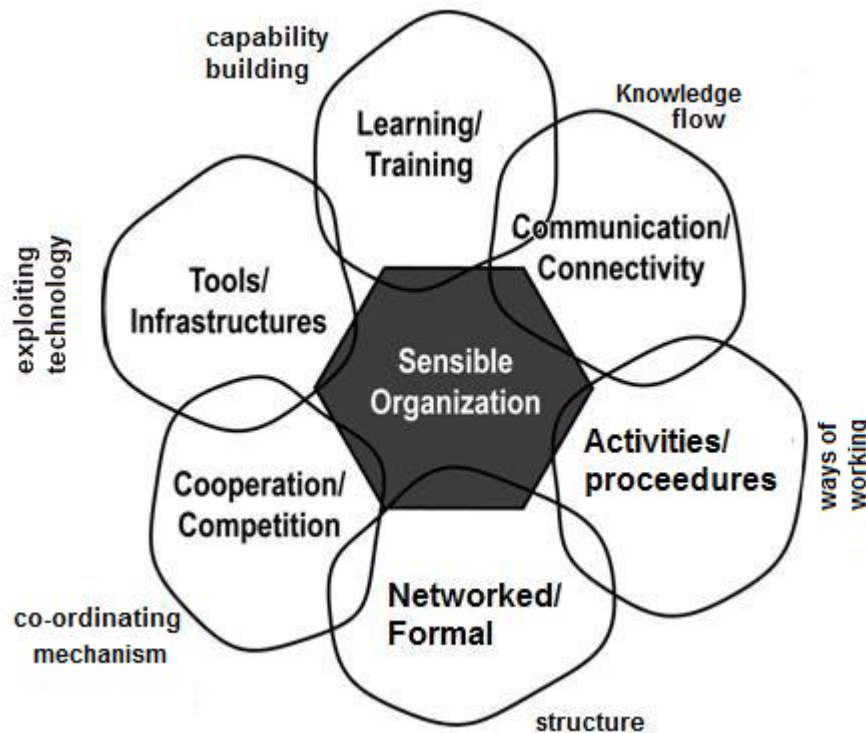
capability building

Knowledge flow

Learning/ Training

Communication/ Connectivity

exploiting technology

Tools/ Infrastructures

Sensible Organization

Activities/ proceedures

ways of working

Cooperation/ Competition

Networked/ Formal

co-ordinating mechanism

structure